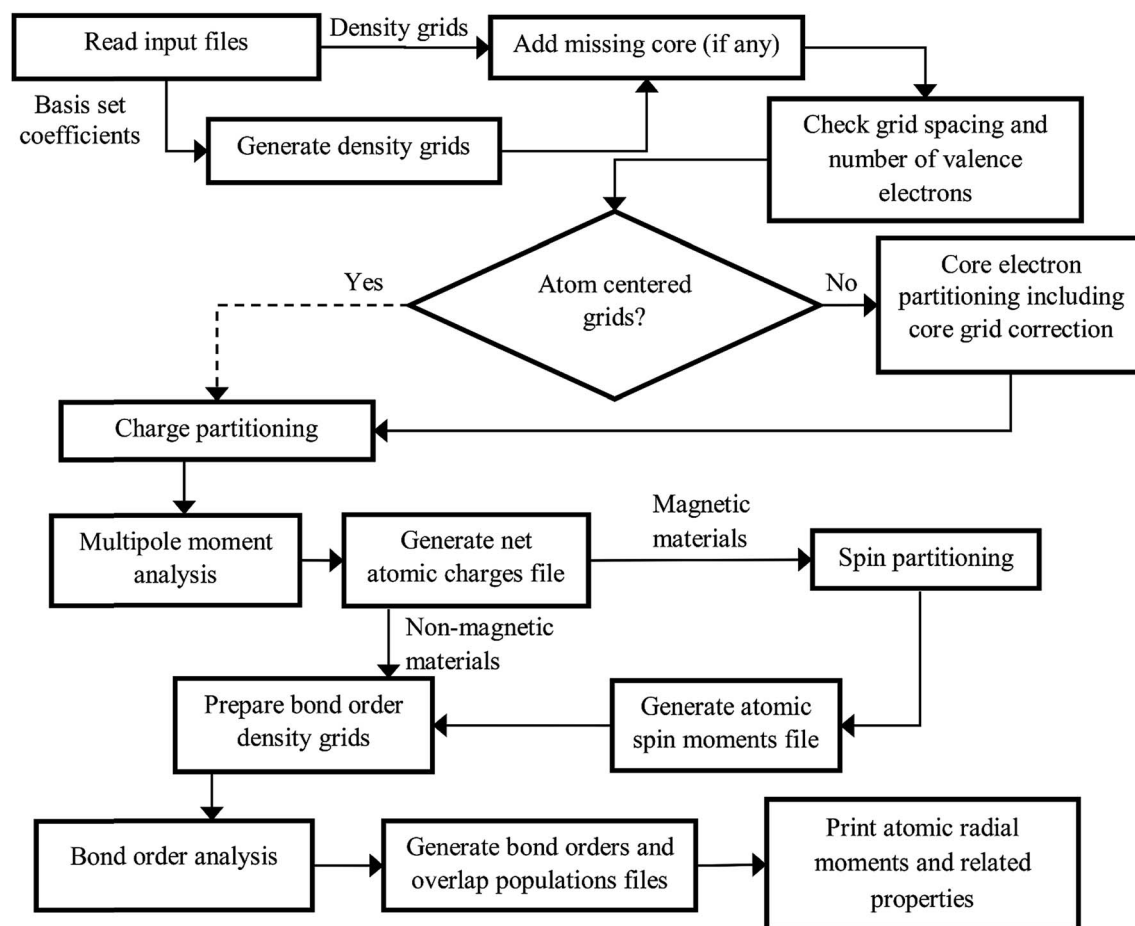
Read input files

Density grids

Add missing core (if any)

Basis set coefficients

Generate density grids

Check grid spacing and number of valence electrons

Yes

Atom centered grids?

No

Core electron partitioning including core grid correction

Charge partitioning

Multipole moment analysis

Generate net atomic charges file

Magnetic materials

Spin partitioning

Non-magnetic materials

Prepare bond order density grids

Generate atomic spin moments file

Bond order analysis

Generate bond orders and overlap populations files

Print atomic radial moments and related properties